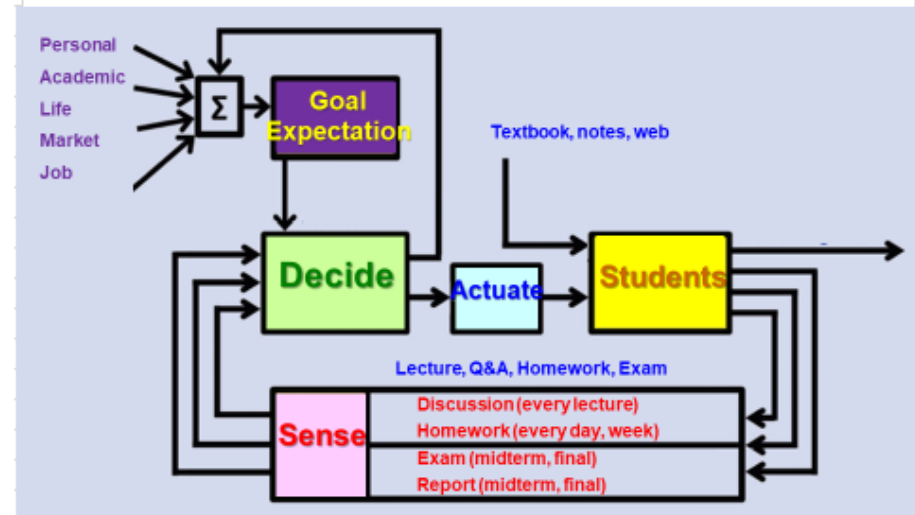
Personal
Academic
Life
Market
Job

$\Sigma$

Goal Expectation

Textbook, notes, web

Decide

Actuate

Students

Lecture, Q&A, Homework, Exam

Sense

Discussion (every lecture)
Homework (every day, week)
Exam (midterm, final)
Report (midterm, final)